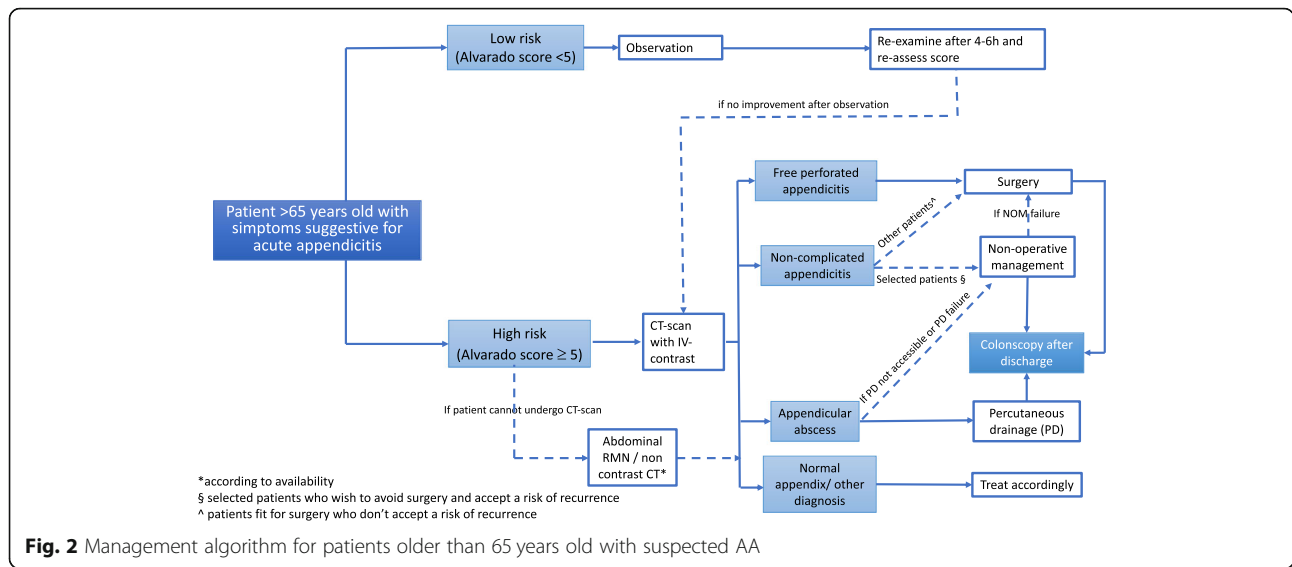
Patient >65 years old with simptoms suggestive for acute appendicitis

Low risk (Alvarado score <5)

Observation

Re-examine after 4-6h and re-assess score

if no improvement after observation

High risk (Alvarado score $\geq$ 5)

CT-scan with IV-contrast

If patient cannot undergo CT-scan

Abdominal RMN / non contrast CT*

Free perforated appendicitis

Non-complicated appendicitis

Appendicular abscess

Normal appendix/ other diagnosis

Surgery

Other patients^

If NOM failure

Non-operative management

Selected patients §

If PD not accessible or PD failure

Colonscopy after discharge

Percutaneous drainage (PD)

Treat accordingly

*according to availability
§ selected patients who wish to avoid surgery and accept a risk of recurrence
^ patients fit for surgery who don't accept a risk of recurrence

Fig. 2 Management algorithm for patients older than 65 years old with suspected AA